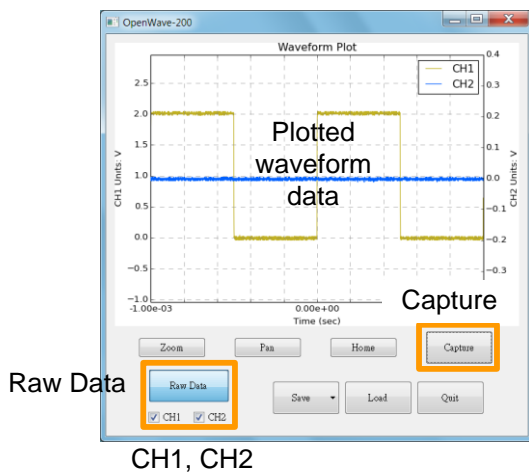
OpenWave-200

Waveform Plot

CH1
CH2

2.5
2.0
1.5
1.0
0.5
0.0
−0.5
−1.0

0.4
0.3
0.2
0.1
0.0
−0.1
−0.2
−0.3

CH1 Units: V
CH2 Units: V

Plotted waveform data

-1.00e-03
0.00e+00
Time (sec)

Capture

Zoom
Pan
Home
Capture

Raw Data

Raw Data
CH1
CH2

Save
Load
Quit

CH1, CH2